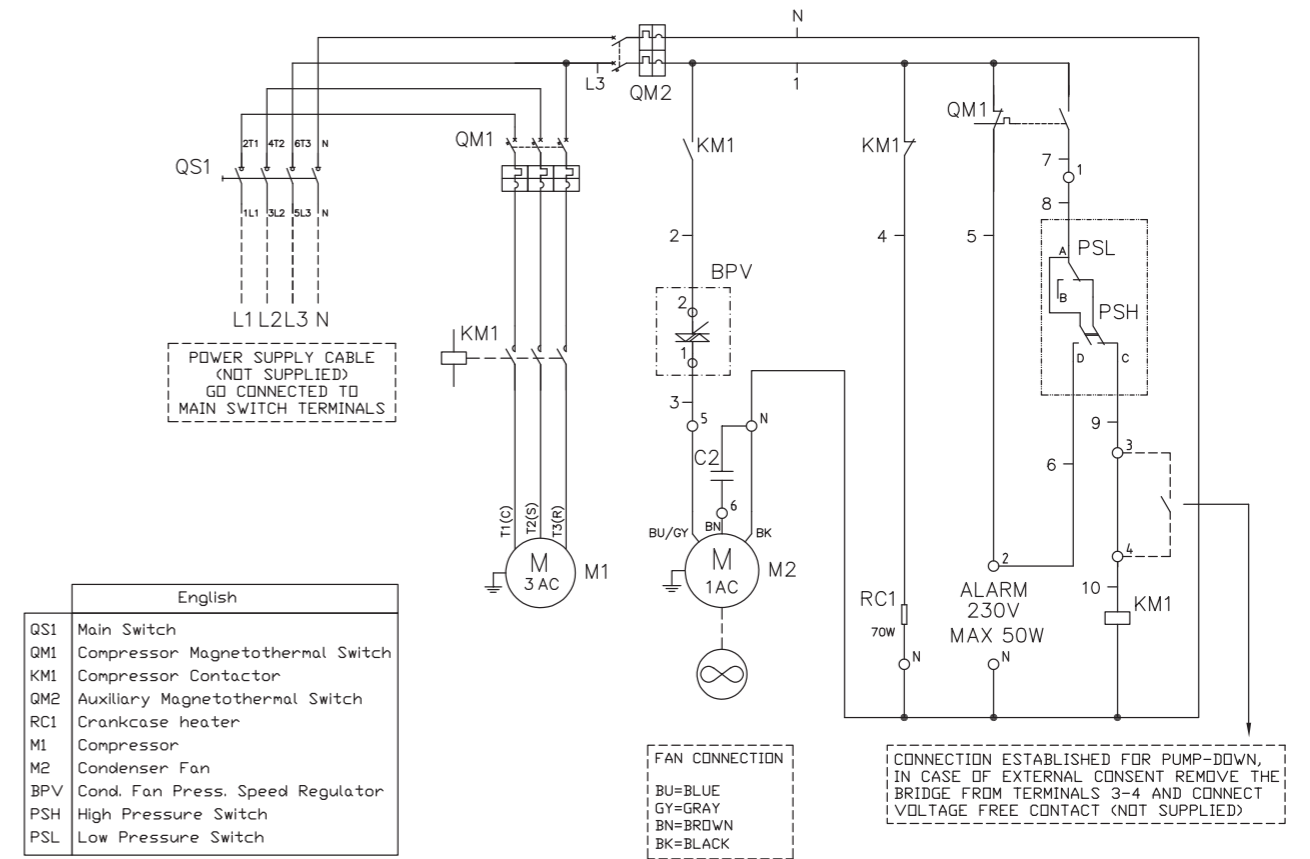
N
L3
QM2
1
2T1 4T2 6T3 N
QS1
1L1 3L2 5L3 N
L1 L2 L3 N
POWER SUPPLY CABLE (NOT SUPPLIED) GO CONNECTED TO MAIN SWITCH TERMINALS

QM1
KM1
T1(C) T2(S) T3(R)
M
3 AC
M1

KM1
2
BPV
2
1
3
5
N
C2
6
BU/GY BN BK
M
1AC
M2

KM1
4
RC1
70W
N

QM1
5
7
1
8
A PSL
B
PSH
D C
9
6
3
2
4
ALARM 230V MAX 50W
N
10
KM1

| | English |
|---|---|
| QS1 | Main Switch |
| QM1 | Compressor Magnetothermal Switch |
| KM1 | Compressor Contactor |
| QM2 | Auxiliary Magnetothermal Switch |
| RC1 | Crankcase heater |
| M1 | Compressor |
| M2 | Condenser Fan |
| BPV | Cond. Fan Press. Speed Regulator |
| PSH | High Pressure Switch |
| PSL | Low Pressure Switch |

FAN CONNECTION
BU=BLUE
GY=GRAY
BN=BROWN
BK=BLACK

CONNECTION ESTABLISHED FOR PUMP-DOWN, IN CASE OF EXTERNAL CONSENT REMOVE THE BRIDGE FROM TERMINALS 3-4 AND CONNECT VOLTAGE FREE CONTACT (NOT SUPPLIED)